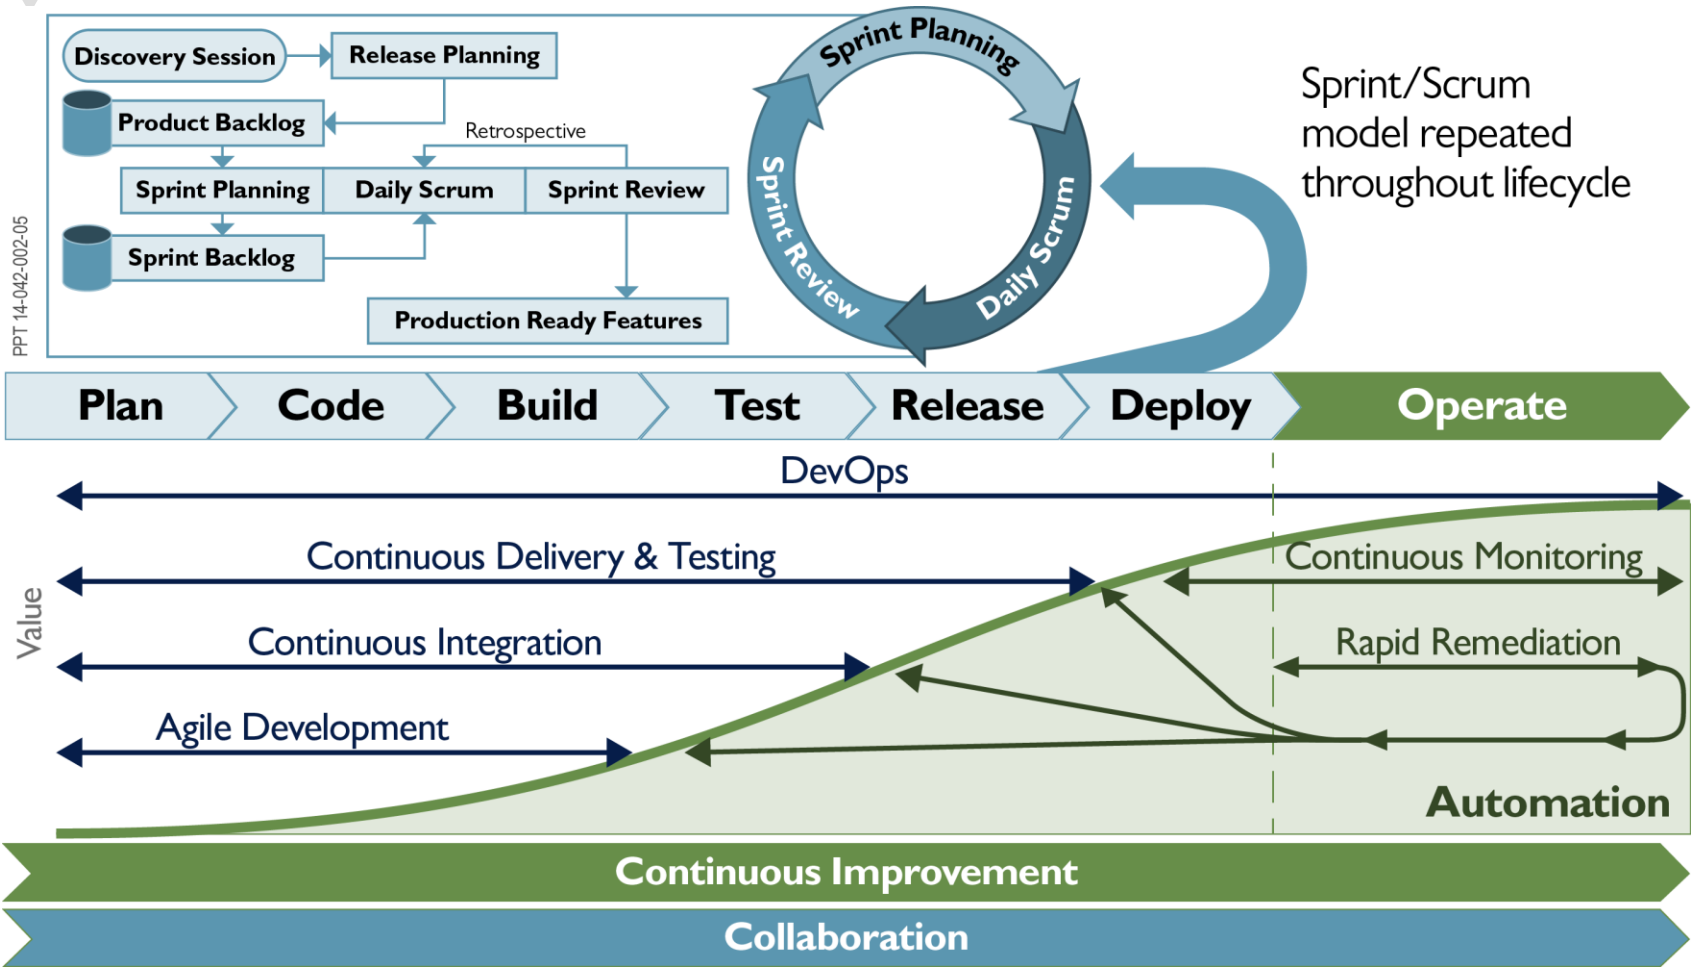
PPT 14-042-002-05

Discovery Session
Release Planning
Product Backlog
Retrospective
Sprint Planning
Daily Scrum
Sprint Review
Sprint Backlog
Production Ready Features

Sprint Planning
Daily Scrum
Sprint Review

Sprint/Scrum model repeated throughout lifecycle

Plan
Code
Build
Test
Release
Deploy
Operate

DevOps
Continuous Delivery & Testing
Continuous Monitoring
Value
Continuous Integration
Rapid Remediation
Agile Development
Automation

Continuous Improvement
Collaboration